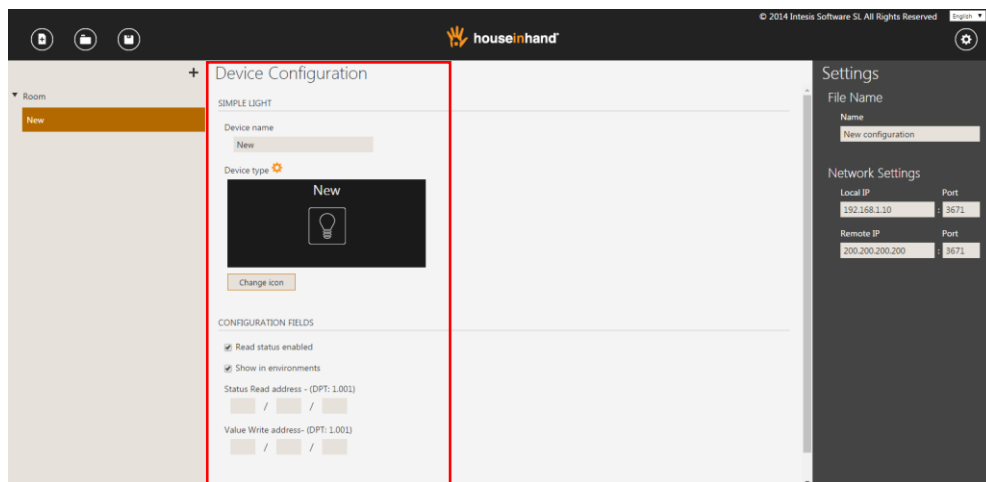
© 2014 Intesis Software SL All Rights Reserved English

houseinhand

+
Room
New

Device Configuration

SIMPLE LIGHT

Device name
New

Device type

New

Change icon

CONFIGURATION FIELDS

Read status enabled

Show in environments

Status Read address - (DPT: 1.001)
/ /

Value Write address- (DPT: 1.001)
/ /

Settings

File Name

Name
New configuration

Network Settings

Local IP
192.168.1.10
Port
3671

Remote IP
200.200.200.200
Port
3671